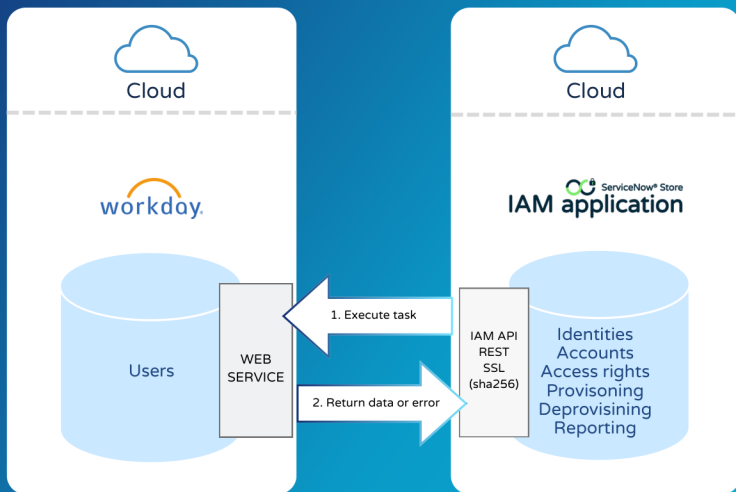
Cloud

workday.

Users

WEB SERVICE

1. Execute task

2. Return data or error

Cloud

ServiceNow® Store

IAM application

IAM API REST SSL (sha256)

Identities
Accounts
Access rights
Provisoning
Deprovisining
Reporting